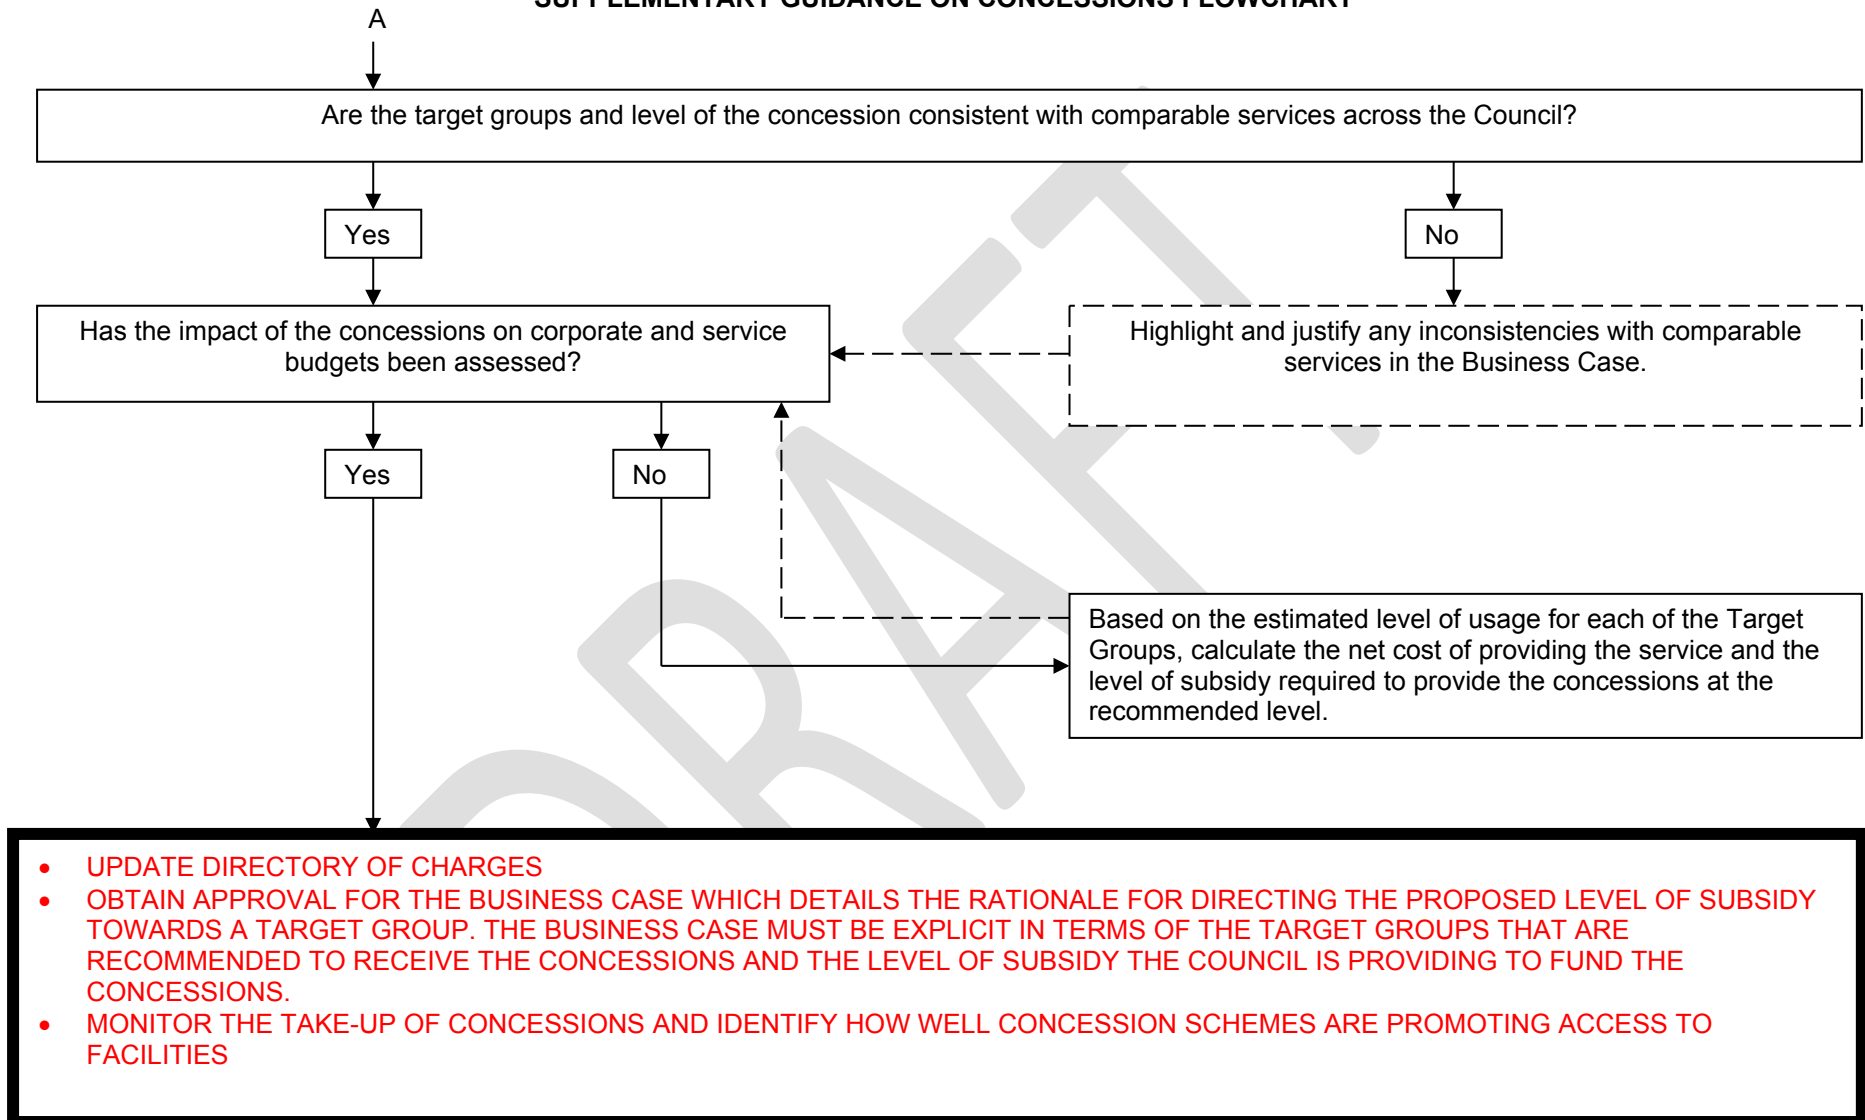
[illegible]

A

Are the target groups and level of the concession consistent with comparable services across the Council?

Yes

No

Has the impact of the concessions on corporate and service budgets been assessed?

Highlight and justify any inconsistencies with comparable services in the Business Case.

Yes

No

Based on the estimated level of usage for each of the Target Groups, calculate the net cost of providing the service and the level of subsidy required to provide the concessions at the recommended level.

DRAFT

- UPDATE DIRECTORY OF CHARGES
- OBTAIN APPROVAL FOR THE BUSINESS CASE WHICH DETAILS THE RATIONALE FOR DIRECTING THE PROPOSED LEVEL OF SUBSIDY TOWARDS A TARGET GROUP. THE BUSINESS CASE MUST BE EXPLICIT IN TERMS OF THE TARGET GROUPS THAT ARE RECOMMENDED TO RECEIVE THE CONCESSIONS AND THE LEVEL OF SUBSIDY THE COUNCIL IS PROVIDING TO FUND THE CONCESSIONS.
- MONITOR THE TAKE-UP OF CONCESSIONS AND IDENTIFY HOW WELL CONCESSION SCHEMES ARE PROMOTING ACCESS TO FACILITIES